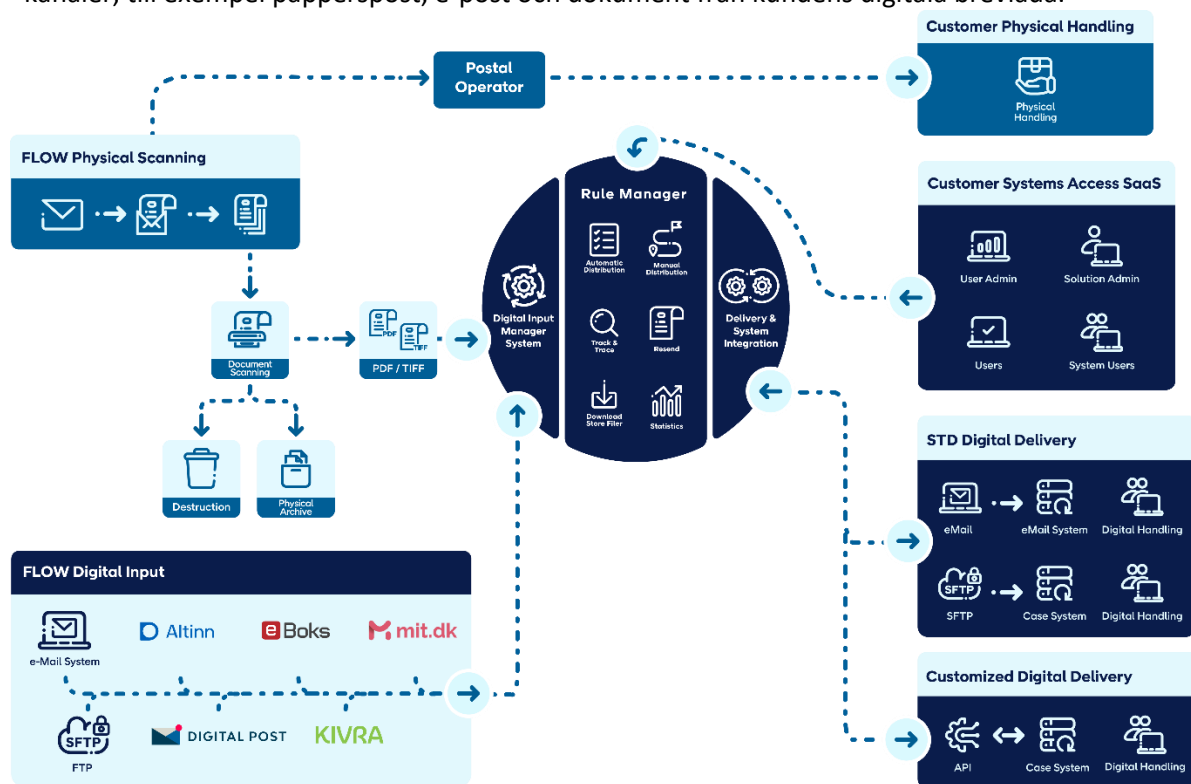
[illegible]

Postal Operator

Customer Physical Handling

Physical Handling

FLOW Physical Scanning

Rule Manager

Automatic Distribution

Manual Distribution

Track & Trace

Resend

Download Store Filer

Statistics

Digital Input Manager System

Delivery & System Integration

Customer Systems Access SaaS

User Admin

Solution Admin

Users

System Users

Document Scanning

PDF

TIFF

PDF / TIFF

Destruction

Physical Archive

STD Digital Delivery

eMail

eMail System

Digital Handling

SFTP

SFTP

Case System

Digital Handling

FLOW Digital Input

e-Mail System

Altinn

eBoks

mit.dk

SFTP

FTP

DIGITAL POST

KIVRA

Customized Digital Delivery

API

Case System

Digital Handling